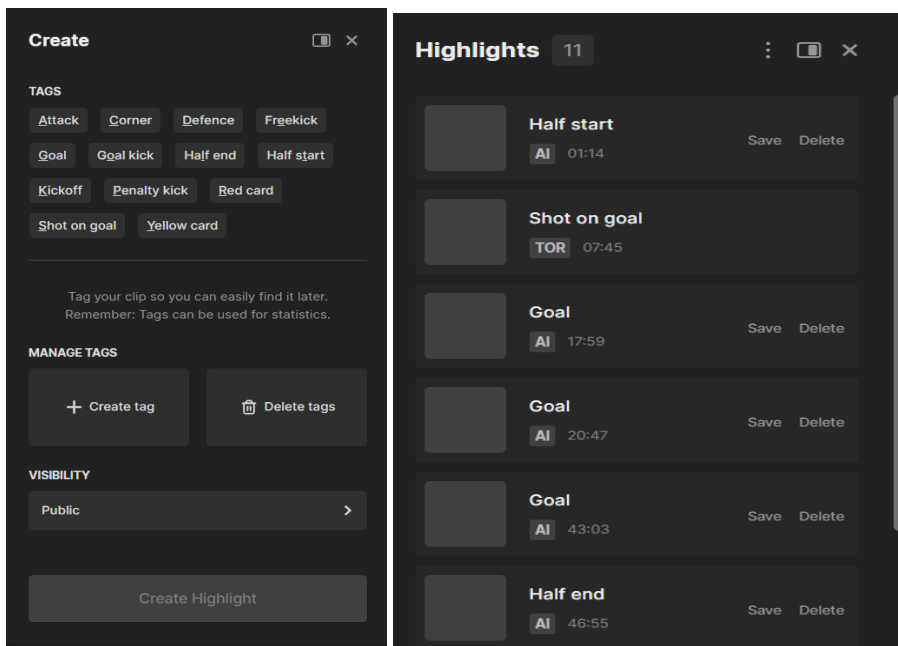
Create

TAGS

Attack Corner Defence Freekick Goal Goal kick Half end Half start Kickoff Penalty kick Red card Shot on goal Yellow card

Tag your clip so you can easily find it later. Remember: Tags can be used for statistics.

MANAGE TAGS

+ Create tag

Delete tags

VISIBILITY

Public

Create Highlight

Highlights 11

Half start
AI 01:14
Save Delete

Shot on goal
TOR 07:45

Goal
AI 17:59
Save Delete

Goal
AI 20:47
Save Delete

Goal
AI 43:03
Save Delete

Half end
AI 46:55
Save Delete